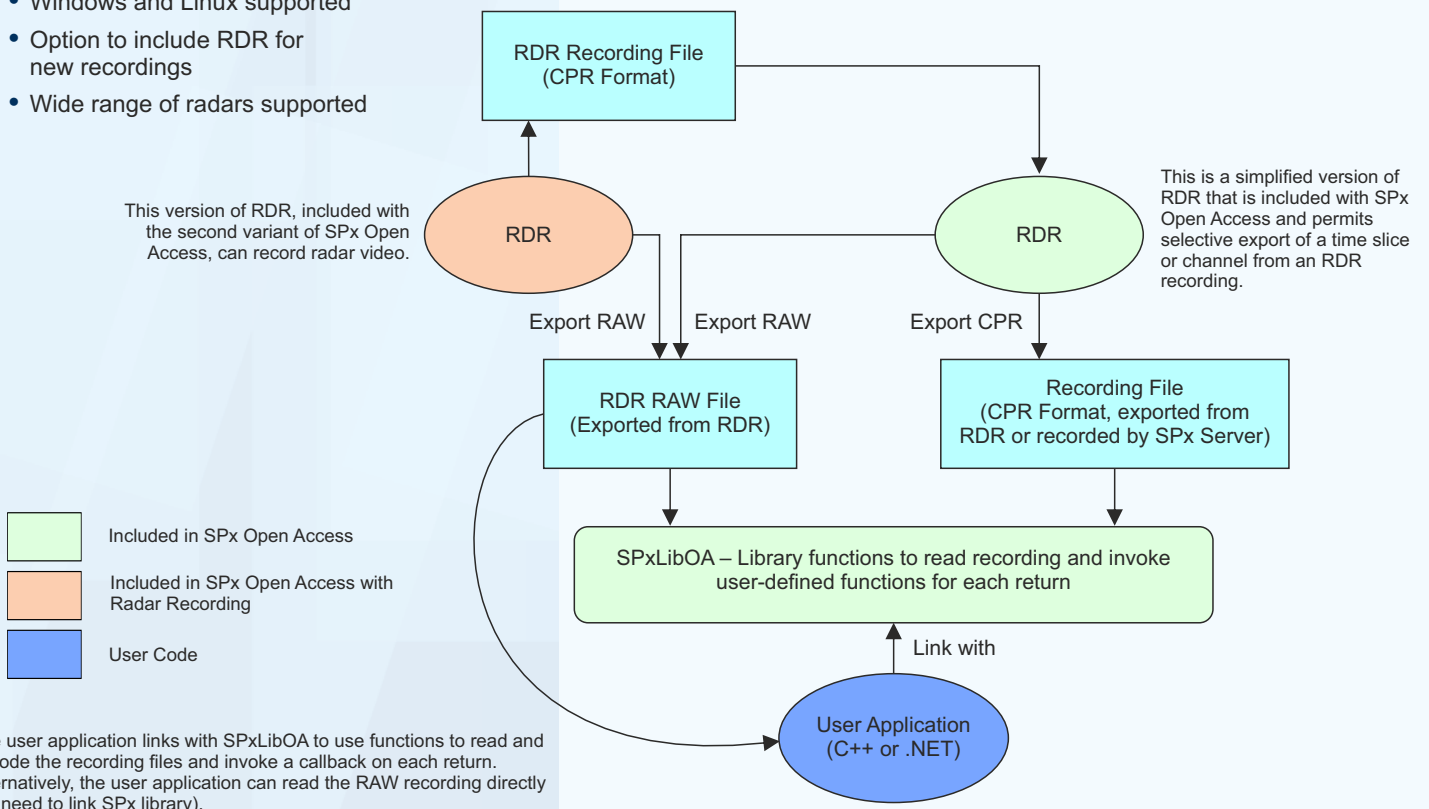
• Windows and Linux supported
• Option to include RDR for new recordings
• Wide range of radars supported

RDR Recording File
(CPR Format)

This version of RDR, included with the second variant of SPx Open Access, can record radar video.

RDR

RDR

This is a simplified version of RDR that is included with SPx Open Access and permits selective export of a time slice or channel from an RDR recording.

Export RAW

Export RAW

Export CPR

RDR RAW File
(Exported from RDR)

Recording File
(CPR Format, exported from RDR or recorded by SPx Server)

Included in SPx Open Access

Included in SPx Open Access with Radar Recording

User Code

SPxLibOA – Library functions to read recording and invoke user-defined functions for each return

Link with

User Application
(C++ or .NET)

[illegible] user application links with SPxLibOA to use functions to read and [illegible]ode the recording files and invoke a callback on each return. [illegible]rnatively, the user application can read the RAW recording directly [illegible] need to link SPx library).